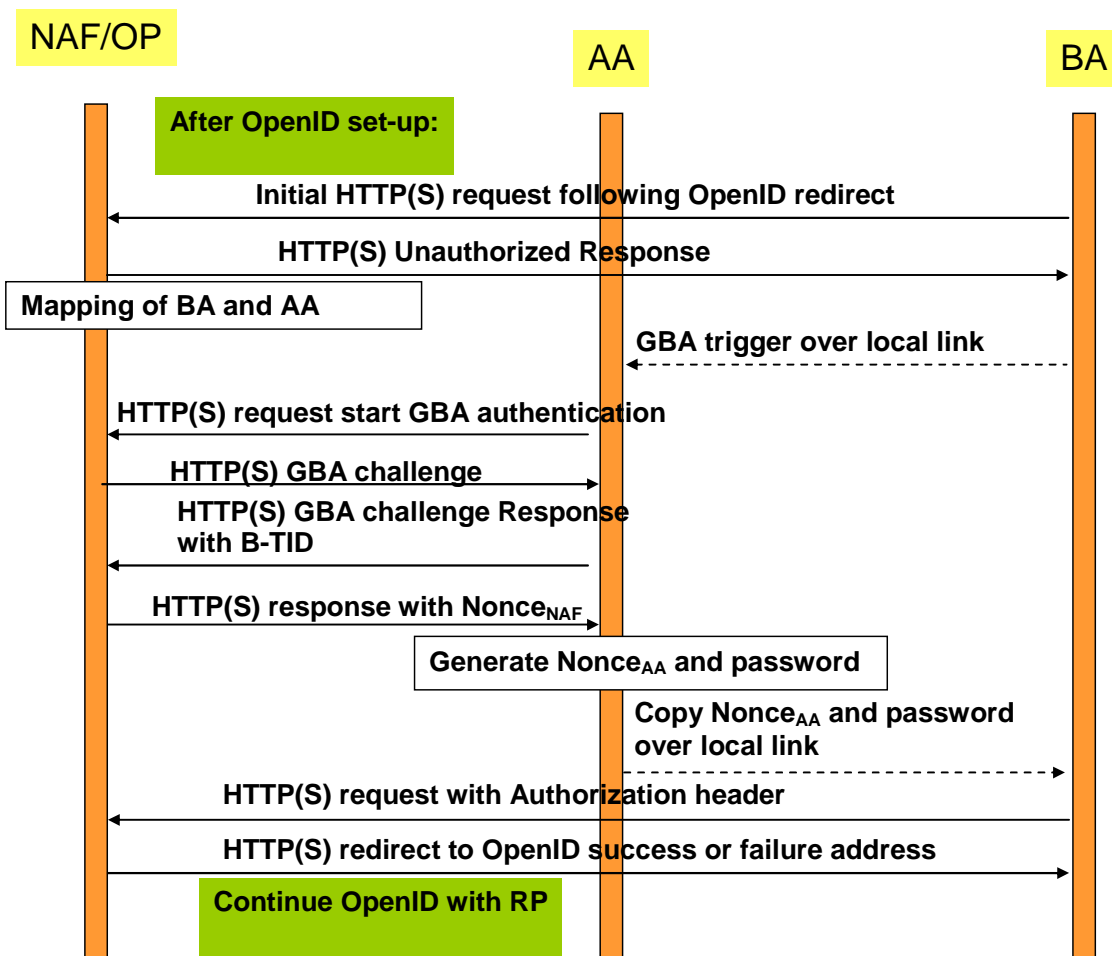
NAF/OP

AA

BA

After OpenID set-up:

Initial HTTP(S) request following OpenID redirect

HTTP(S) Unauthorized Response

Mapping of BA and AA

GBA trigger over local link

HTTP(S) request start GBA authentication

HTTP(S) GBA challenge

HTTP(S) GBA challenge Response with B-TID

HTTP(S) response with Nonce$_{NAF}$

Generate Nonce$_{AA}$ and password

Copy Nonce$_{AA}$ and password over local link

HTTP(S) request with Authorization header

HTTP(S) redirect to OpenID success or failure address

Continue OpenID with RP